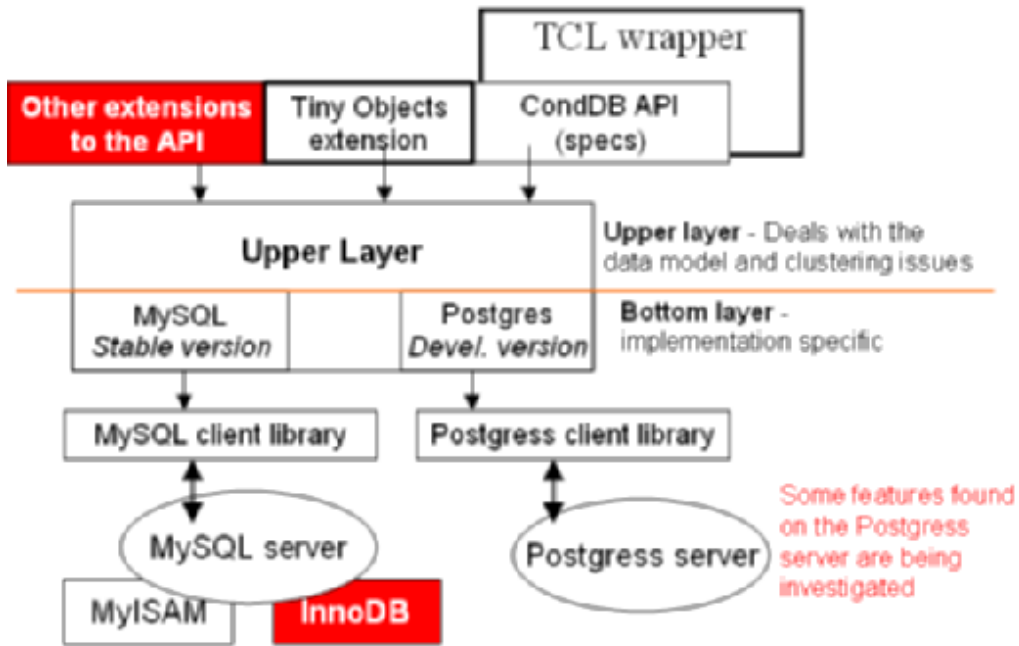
TCL wrapper

Other extensions to the API

Tiny Objects extension

CondDB API (specs)

Upper Layer

Upper layer - Deals with the data model and clustering issues

MySQL
Stable version

Postgres
Devel. version

Bottom layer - implementation specific

MySQL client library

Postgress client library

MySQL server

Postgress server

Some features found on the Postgress server are being investigated

MyISAM

InnoDB